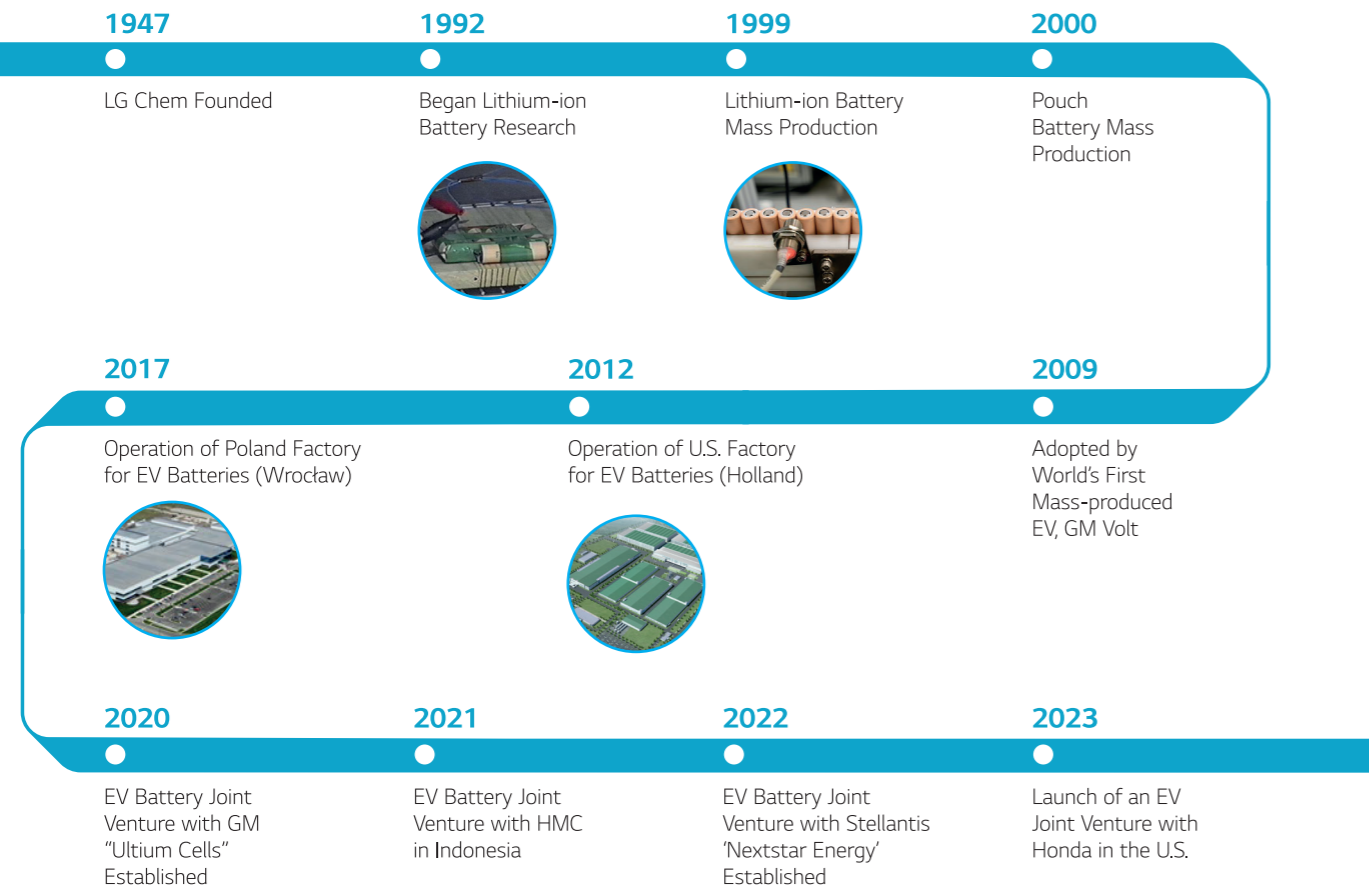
1947
LG Chem Founded

1992
Began Lithium-ion Battery Research

1999
Lithium-ion Battery Mass Production

2000
Pouch Battery Mass Production

2017
Operation of Poland Factory for EV Batteries (Wrocław)

2012
Operation of U.S. Factory for EV Batteries (Holland)

2009
Adopted by World's First Mass-produced EV, GM Volt

2020
EV Battery Joint Venture with GM "Ultium Cells" Established

2021
EV Battery Joint Venture with HMC in Indonesia

2022
EV Battery Joint Venture with Stellantis 'Nextstar Energy' Established

2023
Launch of an EV Joint Venture with Honda in the U.S.